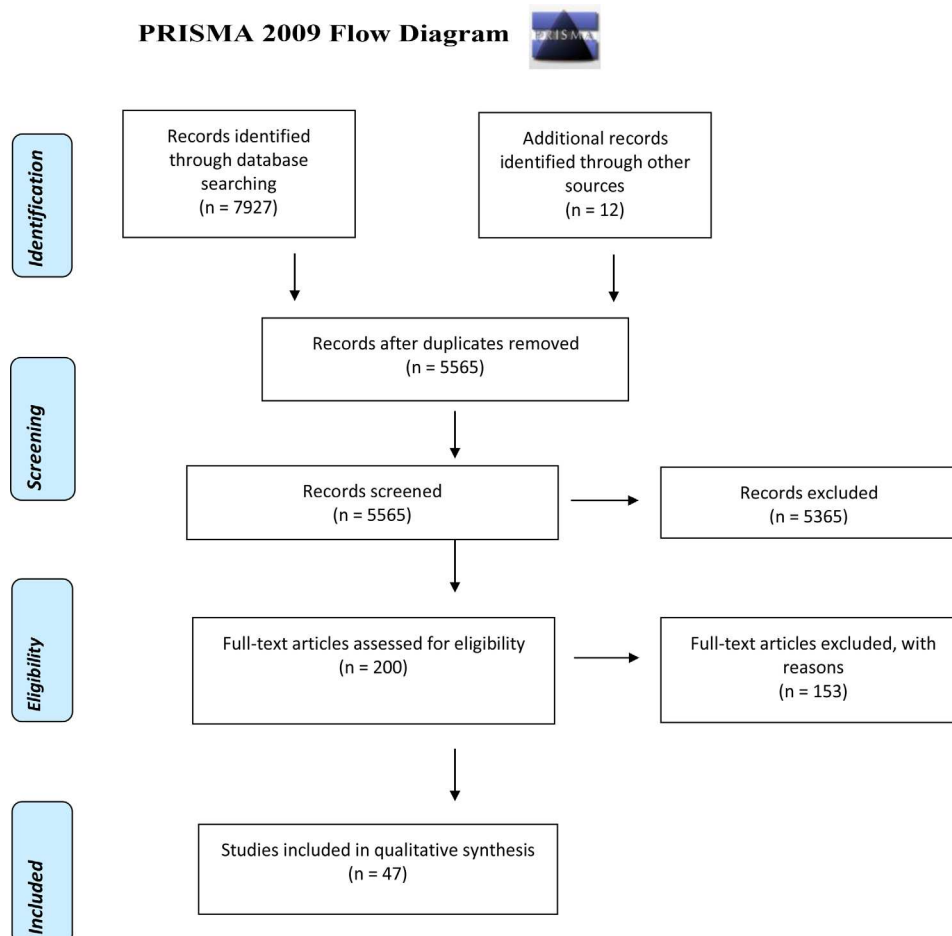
PRISMA 2009 Flow Diagram

PRISMA

Identification

Records identified through database searching
(n = 7927)

Additional records identified through other sources
(n = 12)

Records after duplicates removed
(n = 5565)

Screening

Records screened
(n = 5565)

Records excluded
(n = 5365)

Eligibility

Full-text articles assessed for eligibility
(n = 200)

Full-text articles excluded, with reasons
(n = 153)

Included

Studies included in qualitative synthesis
(n = 47)